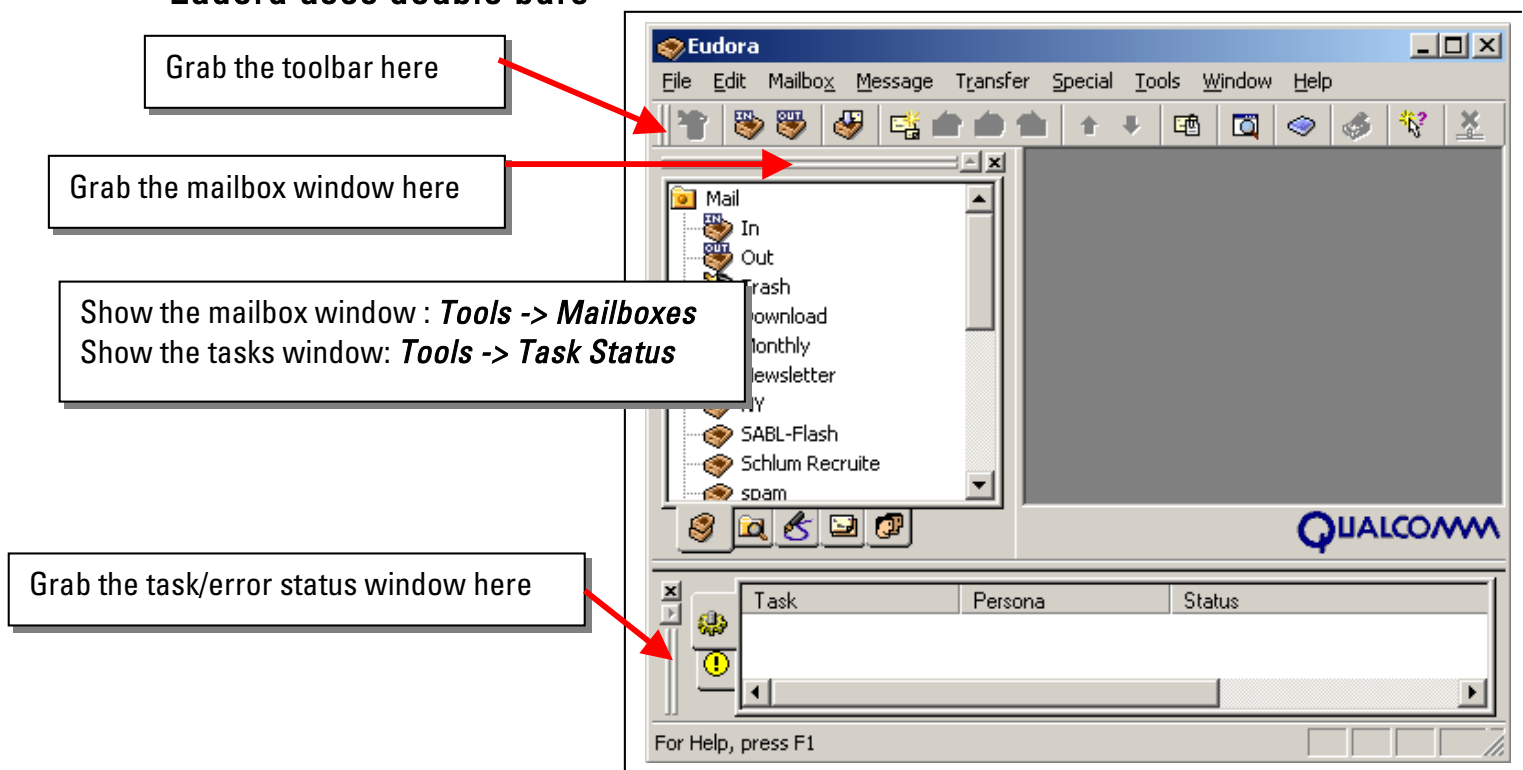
Eudora uses double bars

Grab the toolbar here

Grab the mailbox window here

Show the mailbox window : *Tools -> Mailboxes*
Show the tasks window: *Tools -> Task Status*

Grab the task/error status window here

Eudora

File Edit Mailbox Message Transfer Special Tools Window Help

Mail
In
Out
Trash
Download
Monthly
Newsletter
NY
SABL-Flash
Schlum Recruite
spam

QUALCOMM

| Task | Persona | Status |
|---|---|---|

For Help, press F1